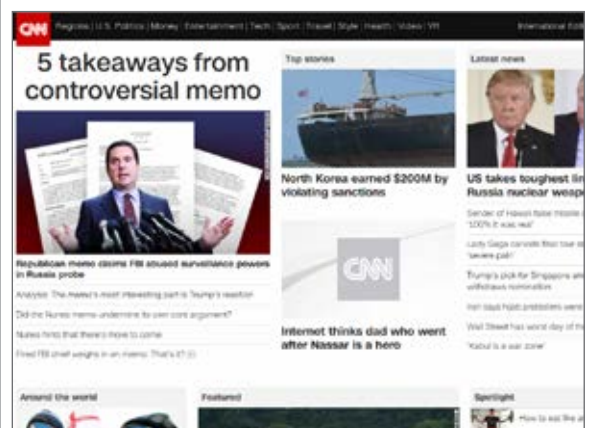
CNN Regions | U.S. Politics | Money | Entertainment | Tech | Sport | Travel | Style | Health | Video | VR International Edi

5 takeaways from controversial memo

Republican memo claims FBI abused surveillance powers in Russia probe

Analysis: The memo's most interesting part is Trump's reaction

Did the Nunes memo undermine its own core argument?

Nunes hints that there's more to come

Fired FBI chief weighs in on memo: That's it? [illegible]

Top stories

North Korea earned $200M by violating sanctions

CNN

Internet thinks dad who went after Nassar is a hero

Latest news

US takes toughest li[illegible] Russia nuclear weap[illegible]

Sender of Hawaii false missile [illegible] '100% it was real'

Lady Gaga cancels final tour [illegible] 'severe pain'

Trump's pick for Singapore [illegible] withdraws nomination

Iran says hijab protesters were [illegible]

Wall Street has worst day of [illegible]

'Kabul is a war zone'

Around the world

Featured

Spotlight

How to eat like a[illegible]